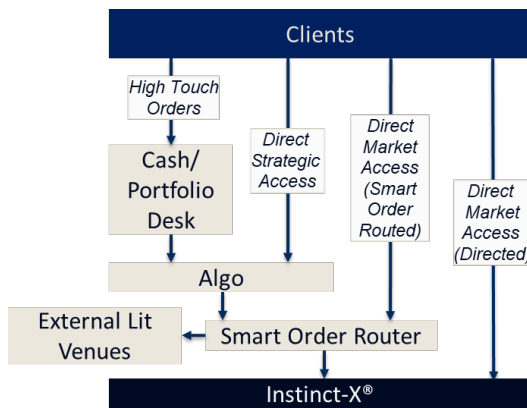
Clients

High Touch Orders

Direct Strategic Access

Direct Market Access (Smart Order Routed)

Direct Market Access (Directed)

Cash/ Portfolio Desk

Algo

External Lit Venues

Smart Order Router

Instinct-X®